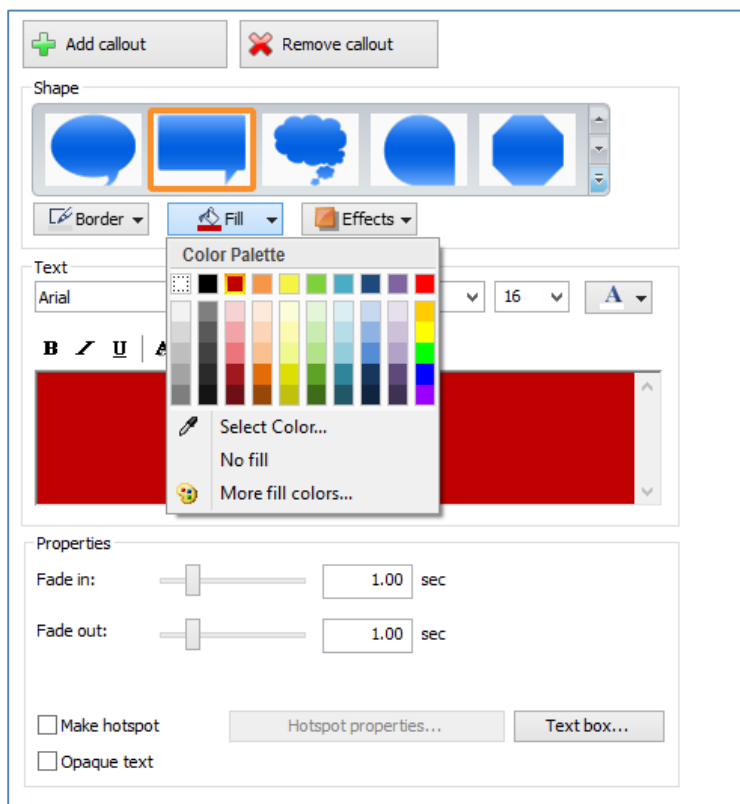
Add callout

Remove callout

Shape

Border

Fill

Effects

Text

Arial

16

B I U

Color Palette

Select Color...

No fill

More fill colors...

Properties

Fade in:

1.00

sec

Fade out:

1.00

sec

Make hotspot

Hotspot properties...

Text box...

Opaque text